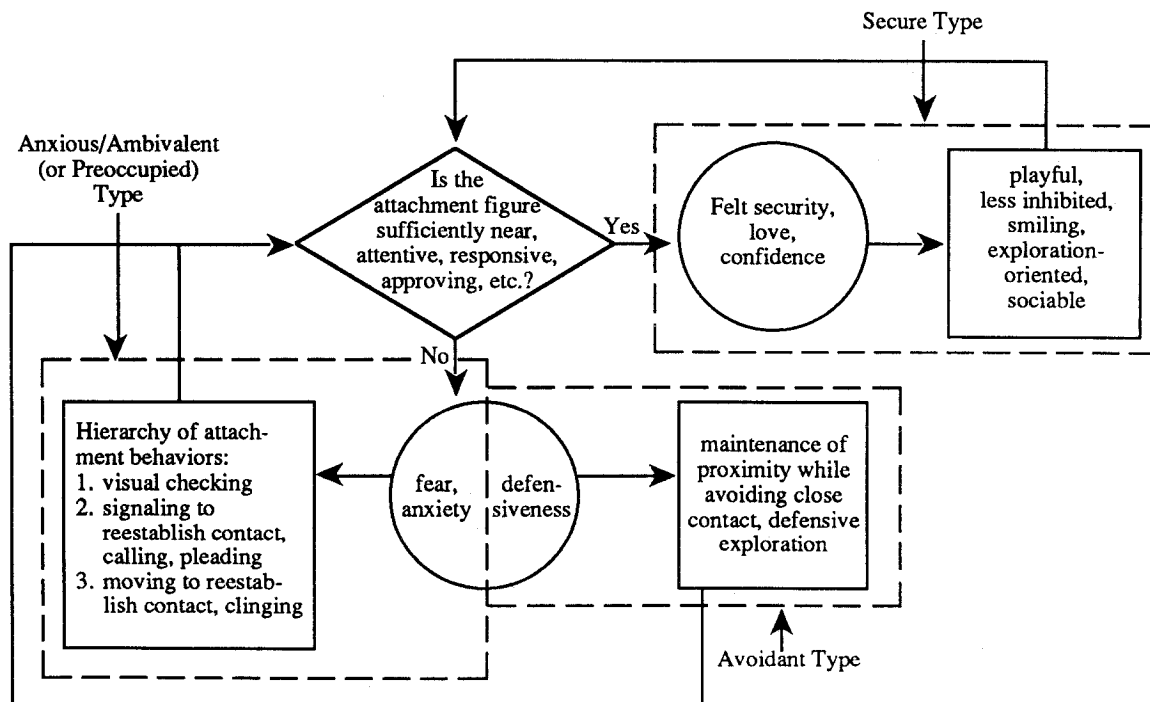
Secure Type

Anxious/Ambivalent (or Preoccupied) Type

Is the attachment figure sufficiently near, attentive, responsive, approving, etc.?

Yes

Felt security, love, confidence

playful, less inhibited, smiling, exploration-oriented, sociable

No

Hierarchy of attachment behaviors:
1. visual checking
2. signaling to reestablish contact, calling, pleading
3. moving to reestablish contact, clinging

fear, anxiety

defensiveness

maintenance of proximity while avoiding close contact, defensive exploration

Avoidant Type